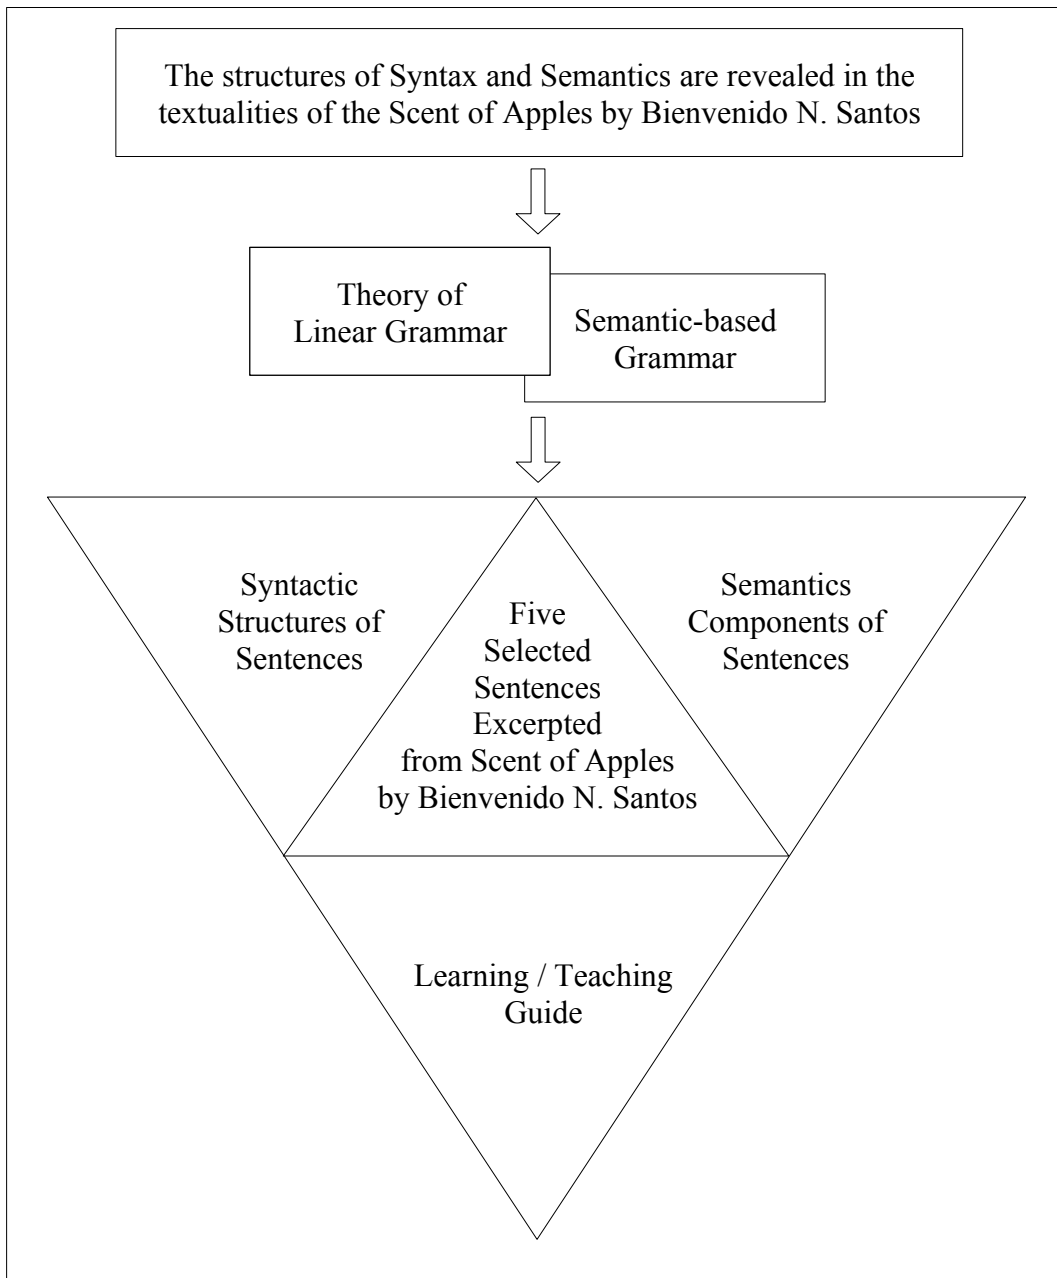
The structures of Syntax and Semantics are revealed in the textualities of the Scent of Apples by Bienvenido N. Santos

Theory of Linear Grammar

Semantic-based Grammar

Syntactic Structures of Sentences

Five Selected Sentences Excerpted from Scent of Apples by Bienvenido N. Santos

Semantics Components of Sentences

Learning / Teaching Guide